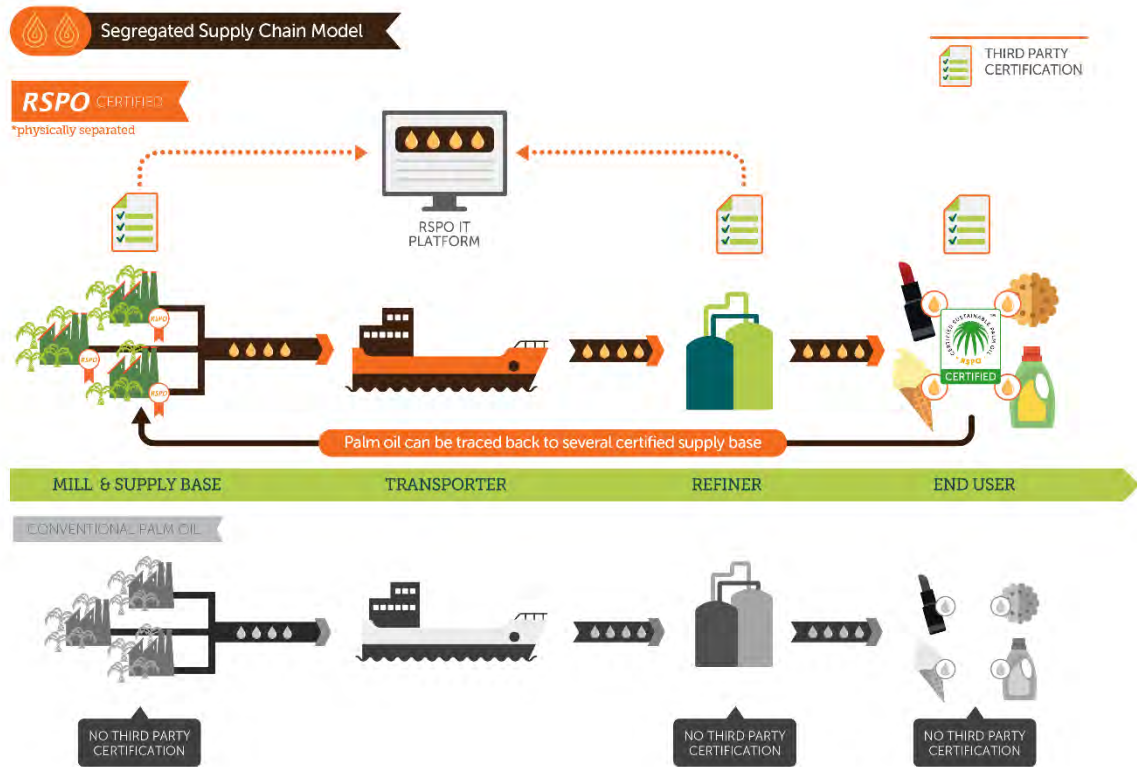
Segregated Supply Chain Model

THIRD PARTY CERTIFICATION

RSPO CERTIFIED
*physically separated

RSPO IT PLATFORM

RSPO
RSPO
RSPO

CERTIFIED SUSTAINABLE PALM OIL
RSPO
CERTIFIED

Palm oil can be traced back to several certified supply base

MILL & SUPPLY BASE
TRANSPORTER
REFINER
END USER

CONVENTIONAL PALM OIL

NO THIRD PARTY CERTIFICATION
NO THIRD PARTY CERTIFICATION
NO THIRD PARTY CERTIFICATION